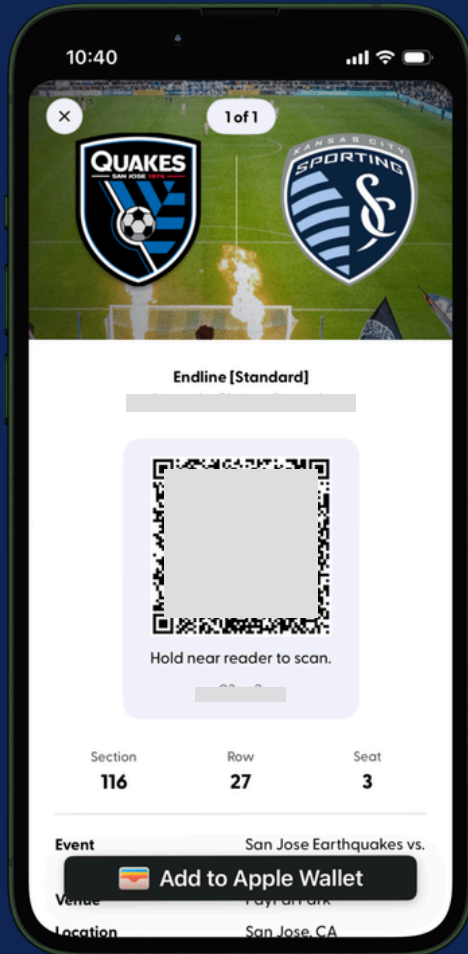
10:40

×

1 of 1

QUAKES
SAN JOSE 1974

KANSAS CITY
SPORTING

Endline [Standard]

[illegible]

Hold near reader to scan.

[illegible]

| Section | Row | Seat |
|---|---|---|
| 116 | 27 | 3 |

Event San Jose Earthquakes vs.

Add to Apple Wallet

Venue PayPal Park

Location San Jose, CA